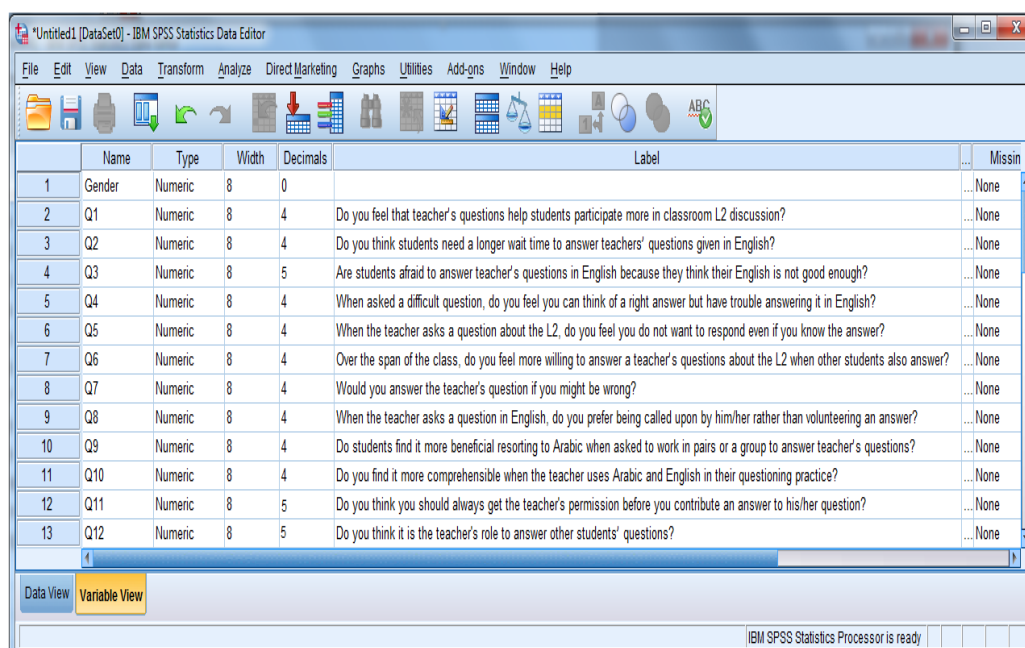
*Untitled1 [DataSet0] - IBM SPSS Statistics Data Editor

File Edit View Data Transform Analyze Direct Marketing Graphs Utilities Add-ons Window Help

| | Name | Type | Width | Decimals | Label | ... | Missin |
|---|---|---|---|---|---|---|---|
| 1 | Gender | Numeric | 8 | 0 | | ... | None |
| 2 | Q1 | Numeric | 8 | 4 | Do you feel that teacher's questions help students participate more in classroom L2 discussion? | ... | None |
| 3 | Q2 | Numeric | 8 | 4 | Do you think students need a longer wait time to answer teachers' questions given in English? | ... | None |
| 4 | Q3 | Numeric | 8 | 5 | Are students afraid to answer teacher's questions in English because they think their English is not good enough? | ... | None |
| 5 | Q4 | Numeric | 8 | 4 | When asked a difficult question, do you feel you can think of a right answer but have trouble answering it in English? | ... | None |
| 6 | Q5 | Numeric | 8 | 4 | When the teacher asks a question about the L2, do you feel you do not want to respond even if you know the answer? | ... | None |
| 7 | Q6 | Numeric | 8 | 4 | Over the span of the class, do you feel more willing to answer a teacher's questions about the L2 when other students also answer? | ... | None |
| 8 | Q7 | Numeric | 8 | 4 | Would you answer the teacher's question if you might be wrong? | ... | None |
| 9 | Q8 | Numeric | 8 | 4 | When the teacher asks a question in English, do you prefer being called upon by him/her rather than volunteering an answer? | ... | None |
| 10 | Q9 | Numeric | 8 | 4 | Do students find it more beneficial resorting to Arabic when asked to work in pairs or a group to answer teacher's questions? | ... | None |
| 11 | Q10 | Numeric | 8 | 4 | Do you find it more comprehensible when the teacher uses Arabic and English in their questioning practice? | ... | None |
| 12 | Q11 | Numeric | 8 | 5 | Do you think you should always get the teacher's permission before you contribute an answer to his/her question? | ... | None |
| 13 | Q12 | Numeric | 8 | 5 | Do you think it is the teacher's role to answer other students' questions? | ... | None |

Data View Variable View

IBM SPSS Statistics Processor is ready